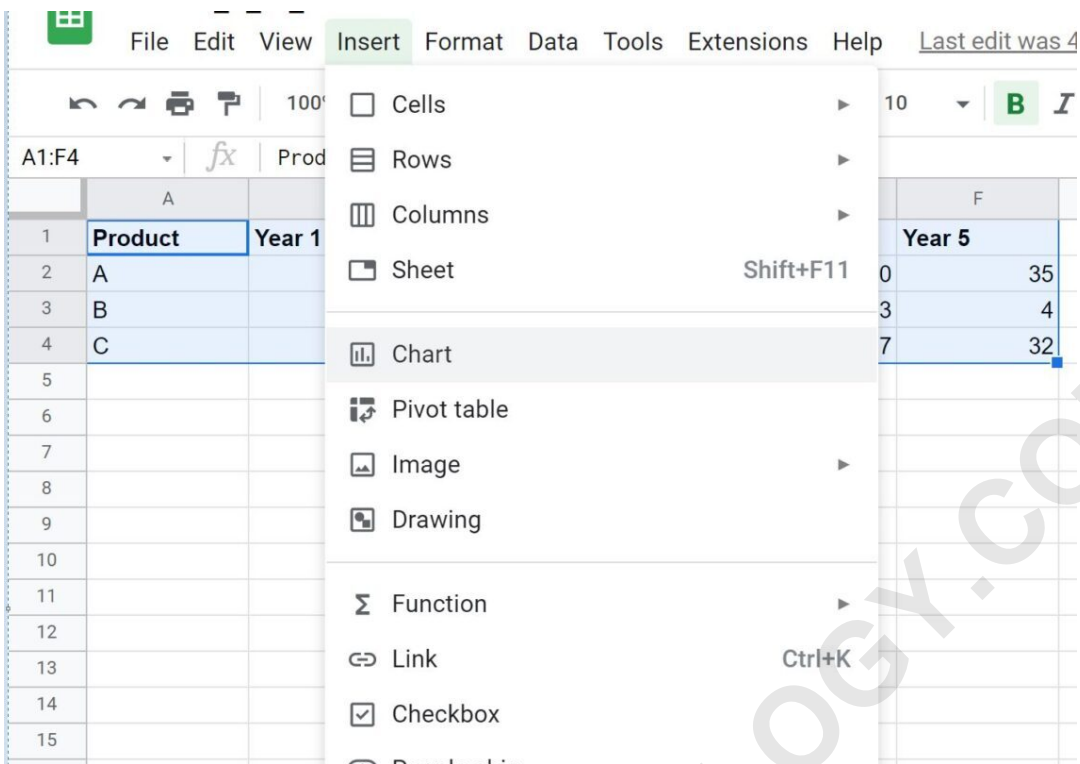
File Edit View Insert Format Data Tools Extensions Help Last edit was 4

100 10 B I

A1:F4 fx Prod

Cells
Rows
Columns
Sheet Shift+F11
Chart
Pivot table
Image
Drawing
Function
Link Ctrl+K
Checkbox
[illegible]

| | A | | F |
|---|---|---|---|
| 1 | Product | Year 1 | Year 5 |
| 2 | A | 0 | 35 |
| 3 | B | 3 | 4 |
| 4 | C | 7 | 32 |
| 5 | | | |
| 6 | | | |
| 7 | | | |
| 8 | | | |
| 9 | | | |
| 10 | | | |
| 11 | | | |
| 12 | | | |
| 13 | | | |
| 14 | | | |
| 15 | | | |

OGY.CO